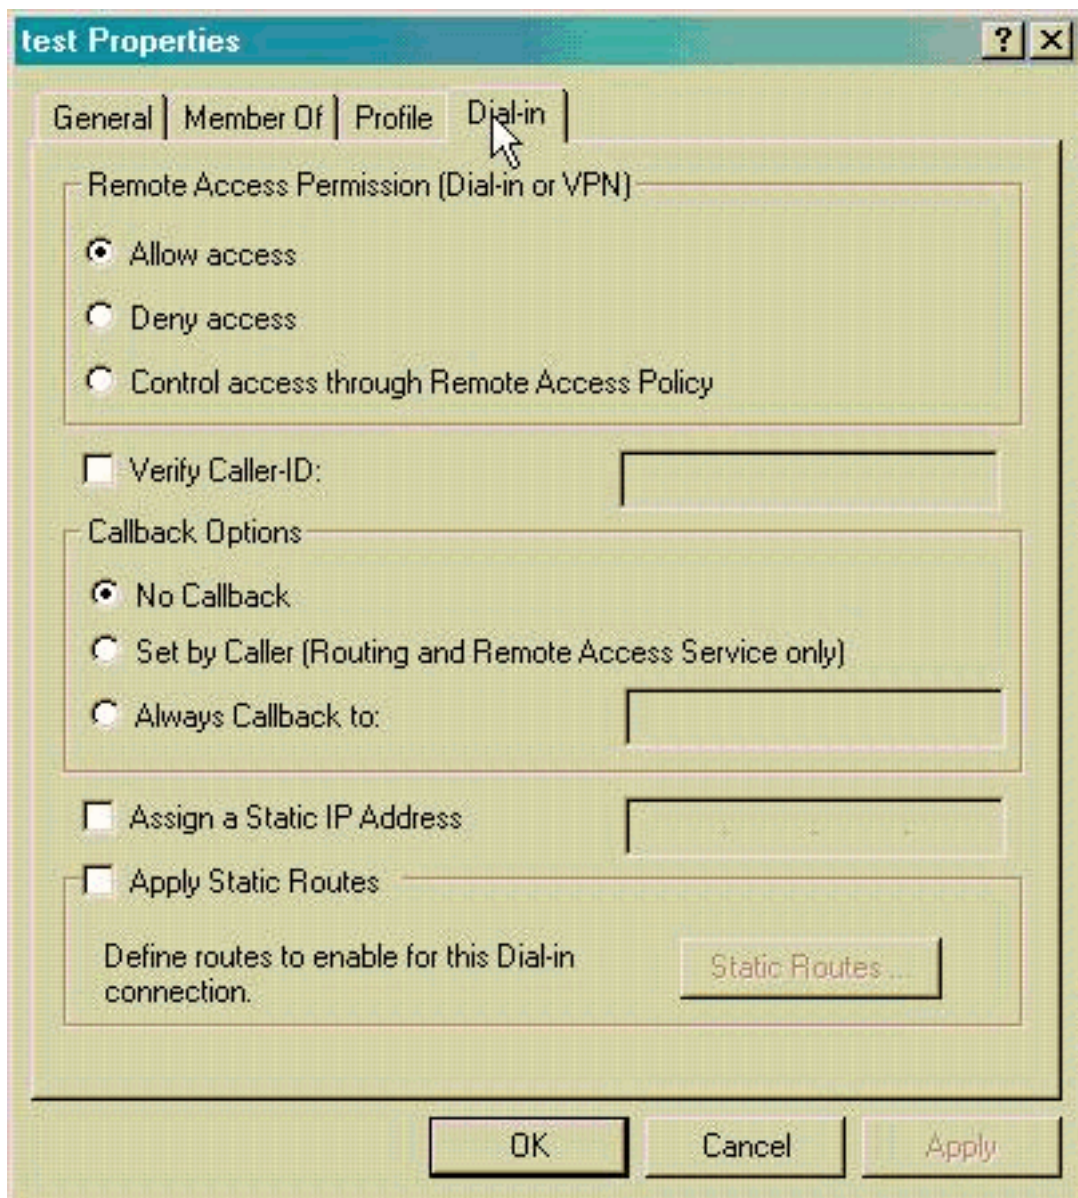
test Properties

?
X

General
Member Of
Profile
Dial-in

Remote Access Permission (Dial-in or VPN)

Allow access

Deny access

Control access through Remote Access Policy

Verify Caller-ID:

Callback Options

No Callback

Set by Caller (Routing and Remote Access Service only)

Always Callback to:

Assign a Static IP Address

Apply Static Routes

Define routes to enable for this Dial-in connection.

Static Routes...

OK
Cancel
Apply